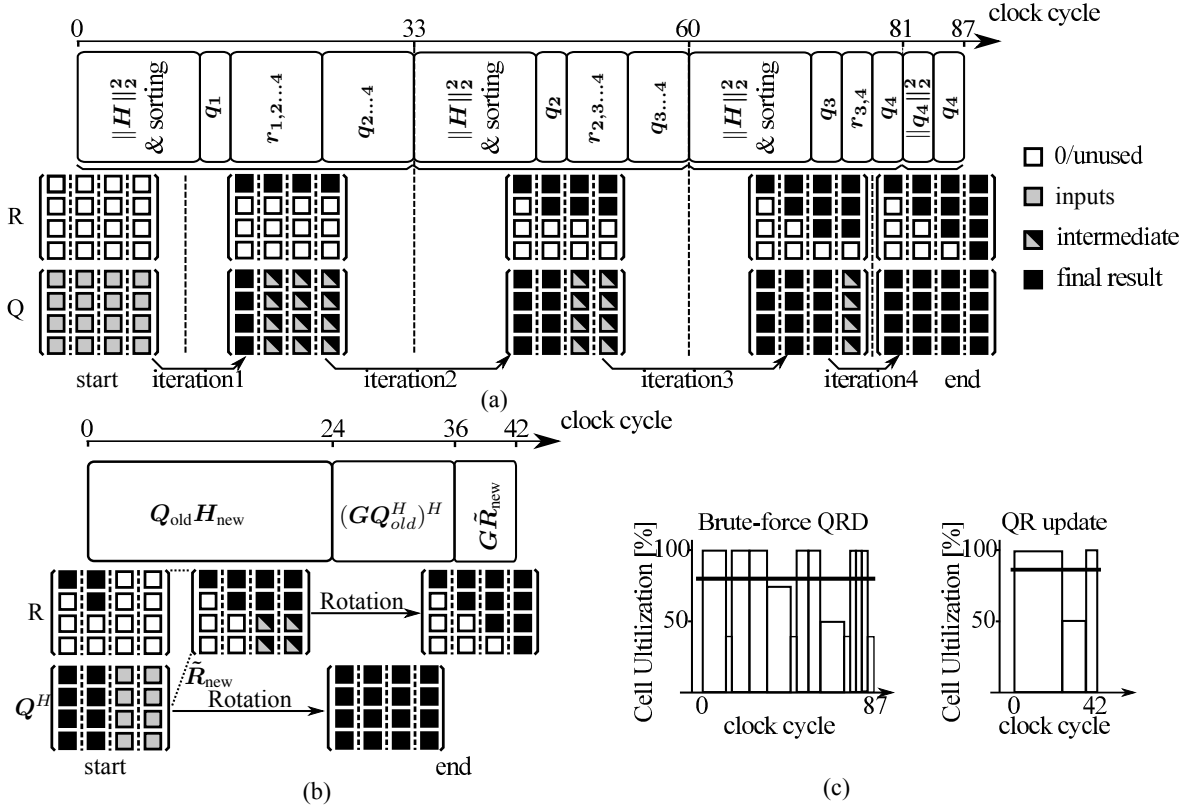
clock cycle

0 33 60 81 87

$\|H\|_2^2$ & sorting $q_1$ $r_{1,2\ldots4}$ $q_{2\ldots4}$ $\|H\|_2^2$ & sorting $q_2$ $r_{2,3\ldots4}$ $q_{3\ldots4}$ $\|H\|_2^2$ & sorting $q_3$ $r_{3,4}$ $q_4$ $\|q_4\|_2^2$ $q_4$

0/unused
inputs
intermediate
final result

R
Q

start iteration1 iteration2 iteration3 iteration4 end

(a)

clock cycle

0 24 36 42

$Q_{\text{old}}H_{\text{new}}$ $(GQ_{old}^H)^H$ $G\tilde{R}_{\text{new}}$

R
Rotation
$\tilde{R}_{\text{new}}$
$Q^H$
Rotation

start end

(b)

Brute-force QRD
Cell Utilization [%]
100
50
0 87
clock cycle

QR update
Cell Utilization [%]
100
50
0 42
clock cycle

(c)